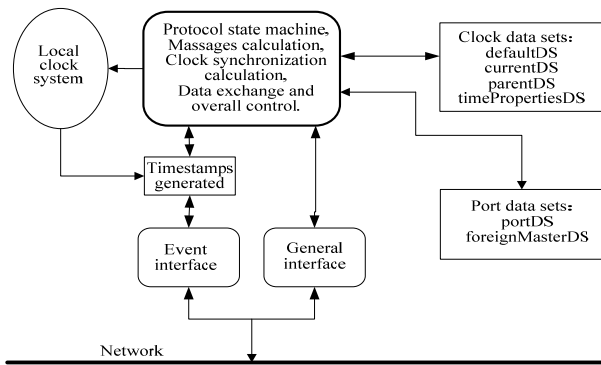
Local clock system

Protocol state machine, Massages calculation, Clock synchronization calculation, Data exchange and overall control.

Clock data sets: defaultDS currentDS parentDS timePropertiesDS

Timestamps generated

Port data sets: portDS foreignMasterDS

Event interface

General interface

Network